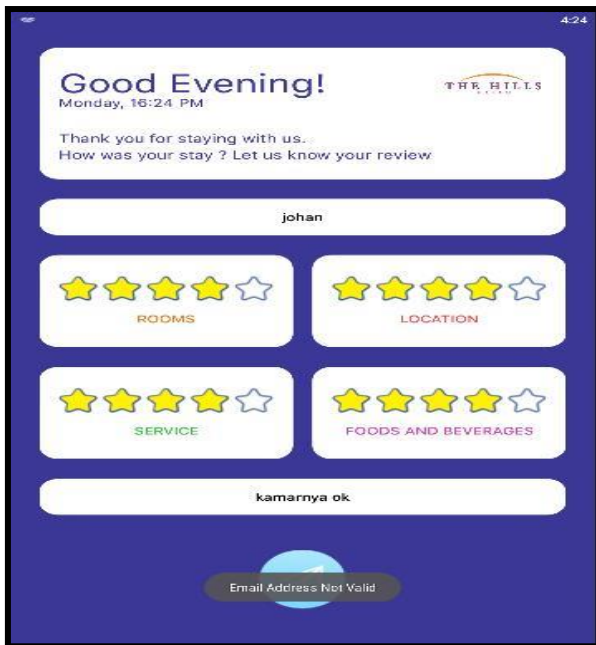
4:24

Good Evening!
Monday, 16:24 PM

THE HILLS

Thank you for staying with us.
How was your stay ? Let us know your review

johan

ROOMS

LOCATION

SERVICE

FOODS AND BEVERAGES

kamarnya ok

Email Address Not Valid